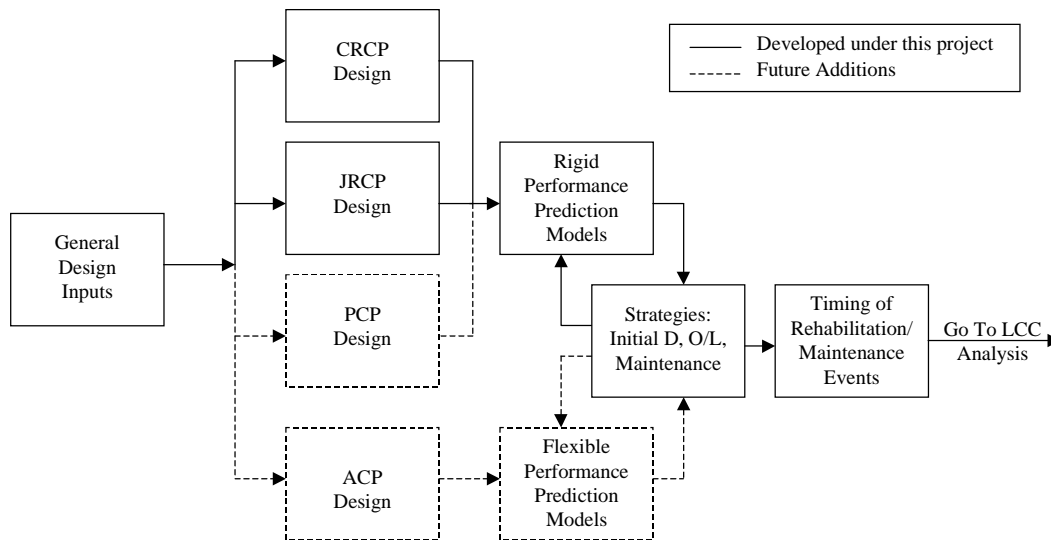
Developed under this project
Future Additions

General Design Inputs

CRCP Design

JRCP Design

PCP Design

ACP Design

Rigid Performance Prediction Models

Strategies: Initial D, O/L, Maintenance

Flexible Performance Prediction Models

Timing of Rehabilitation/ Maintenance Events

Go To LCC Analysis